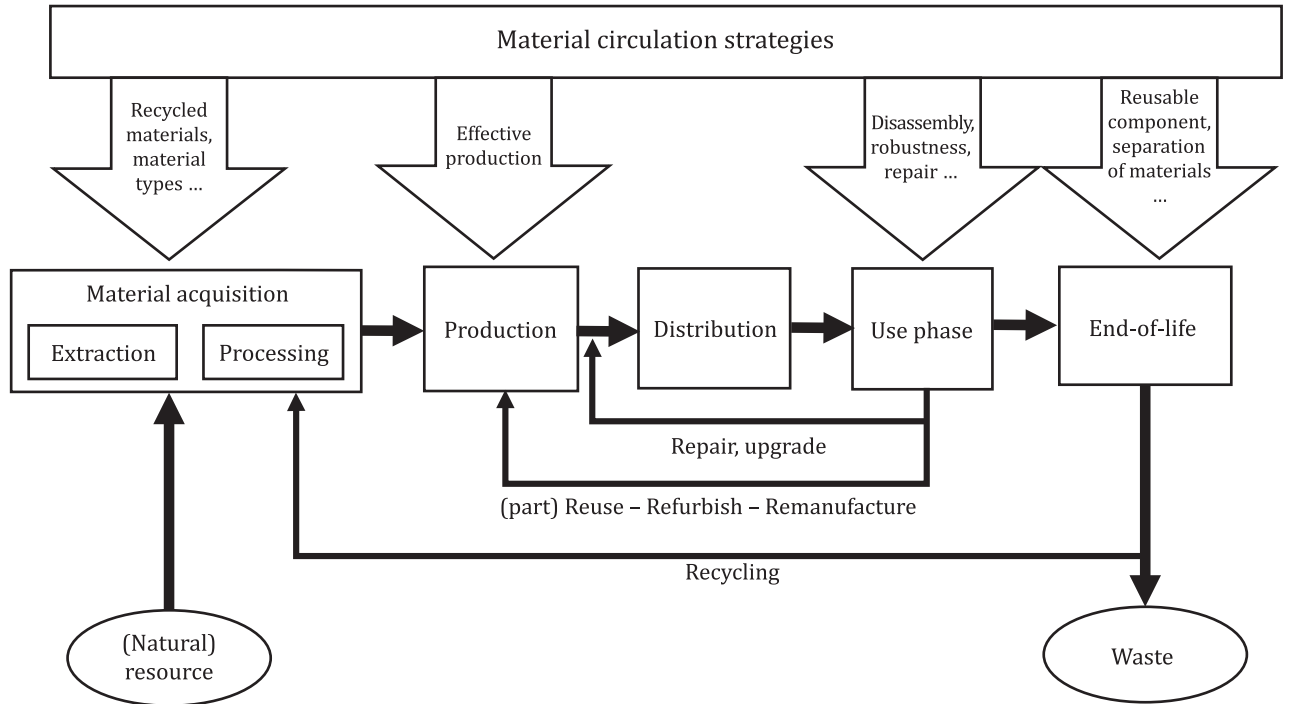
Material circulation strategies

Recycled materials, material types …

Effective production

Disassembly, robustness, repair …

Reusable component, separation of materials …

Material acquisition

Extraction

Processing

Production

Distribution

Use phase

End-of-life

Repair, upgrade

(part) Reuse – Refurbish – Remanufacture

Recycling

(Natural) resource

Waste